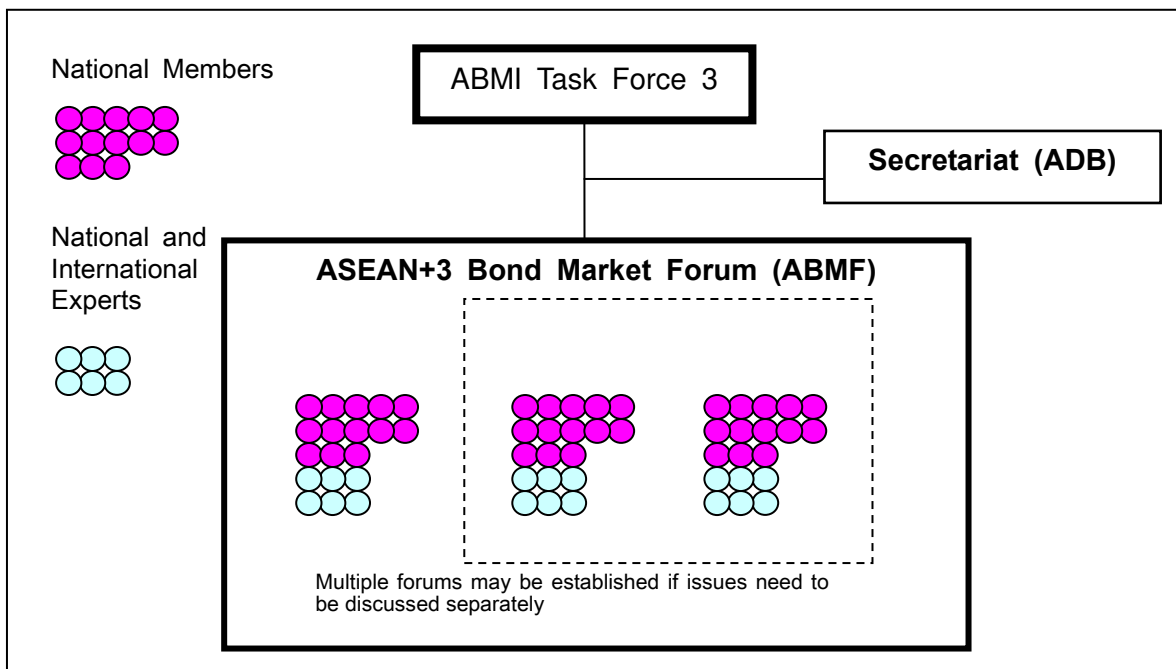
National Members

ABMI Task Force 3

Secretariat (ADB)

National and International Experts

ASEAN+3 Bond Market Forum (ABMF)

Multiple forums may be established if issues need to be discussed separately